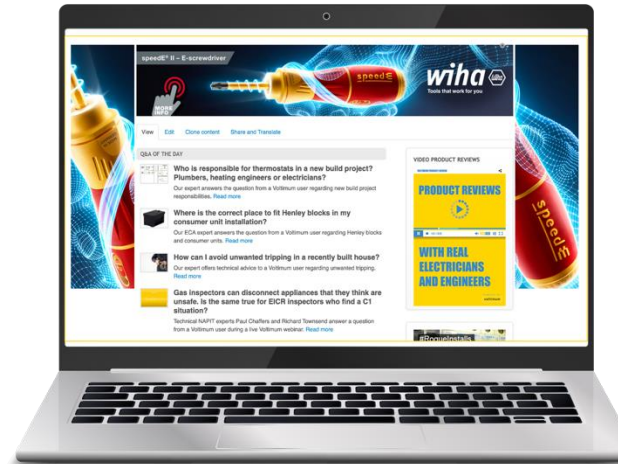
speedE® II – E-screwdriver

MORE INFO

speedE

wiha

Tools that work for you

View Edit Clone content Share and Translate

Q&A OF THE DAY

Who is responsible for thermostats in a new build project? Plumbers, heating engineers or electricians?

Our expert answers the question from a Voltimum user regarding new build project responsibilities. Read more

Where is the correct place to fit Henley blocks in my consumer unit installation?

Our ECA expert answers the question from a Voltimum user regarding Henley blocks and consumer units. Read more

How can I avoid unwanted tripping in a recently built house?

Our expert offers technical advice to a Voltimum user regarding unwanted tripping. Read more

Gas inspectors can disconnect appliances that they think are unsafe. Is the same true for EICR inspectors who find a C1 situation?

Technical NAPIT experts Paul Chaffers and Richard Townsend answer a question from a Voltimum user during a live Voltimum webinar. Read more

VIDEO PRODUCT REVIEWS

PRODUCT REVIEWS

WITH REAL ELECTRICIANS AND ENGINEERS

speedE

#Rogueinstalls